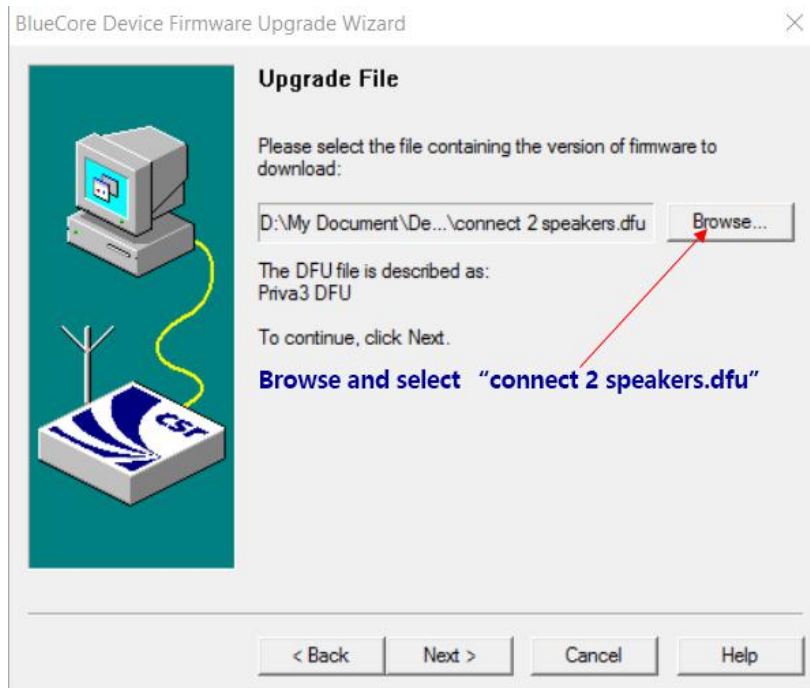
BlueCore Device Firmware Upgrade Wizard

Upgrade File

Please select the file containing the version of firmware to download:

D:\My Document\De...\connect 2 speakers.dfu

Browse...

The DFU file is described as:
Priva3 DFU

To continue, click Next.

Browse and select “connect 2 speakers.dfu”

CST

< Back

Next >

Cancel

Help